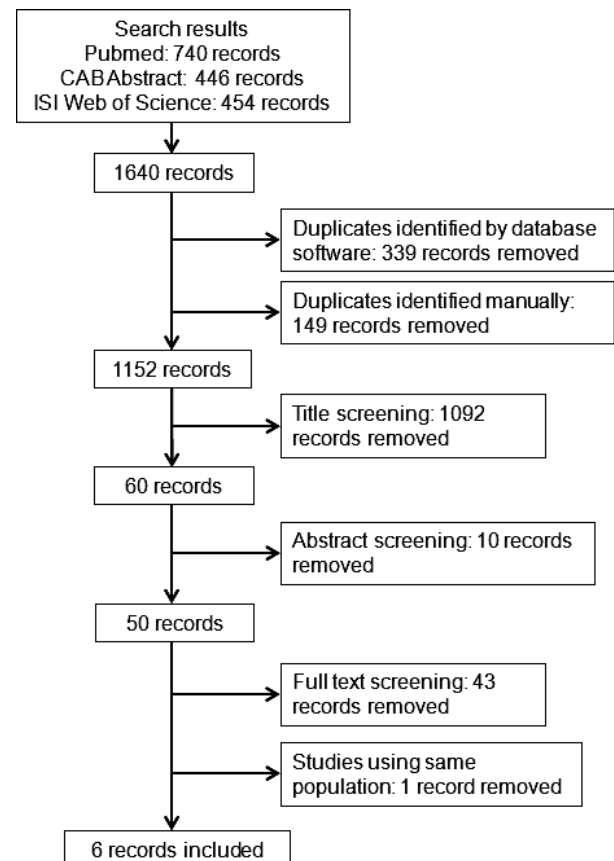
Search results
Pubmed: 740 records
CAB Abstract: 446 records
ISI Web of Science: 454 records

1640 records

Duplicates identified by database software: 339 records removed

Duplicates identified manually: 149 records removed

1152 records

Title screening: 1092 records removed

60 records

Abstract screening: 10 records removed

50 records

Full text screening: 43 records removed

Studies using same population: 1 record removed

6 records included